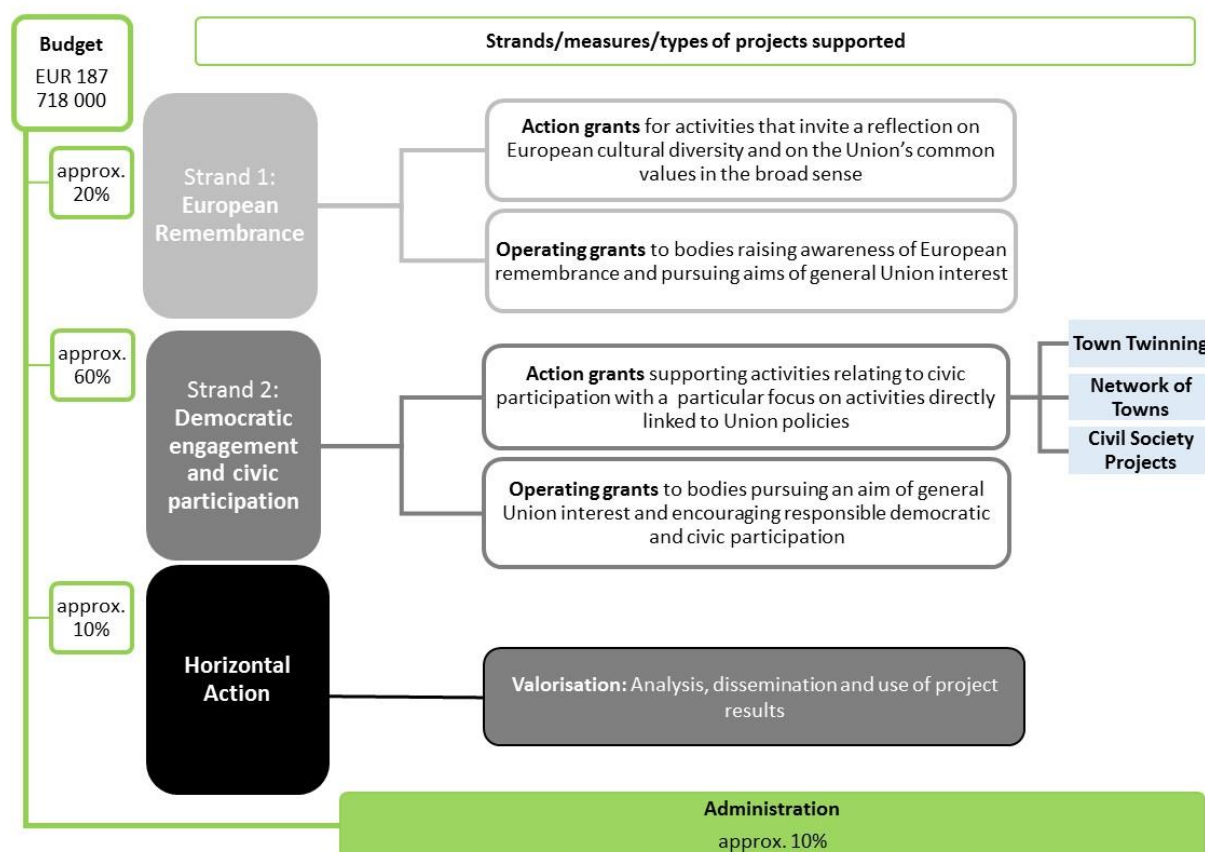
Budget
EUR 187 718 000

Strands/measures/types of projects supported

approx. 20%

Strand 1: European Remembrance

Action grants for activities that invite a reflection on European cultural diversity and on the Union's common values in the broad sense

Operating grants to bodies raising awareness of European remembrance and pursuing aims of general Union interest

approx. 60%

Strand 2: Democratic engagement and civic participation

Action grants supporting activities relating to civic participation with a particular focus on activities directly linked to Union policies

Town Twinning

Network of Towns

Civil Society Projects

Operating grants to bodies pursuing an aim of general Union interest and encouraging responsible democratic and civic participation

approx. 10%

Horizontal Action

Valorisation: Analysis, dissemination and use of project results

Administration
approx. 10%